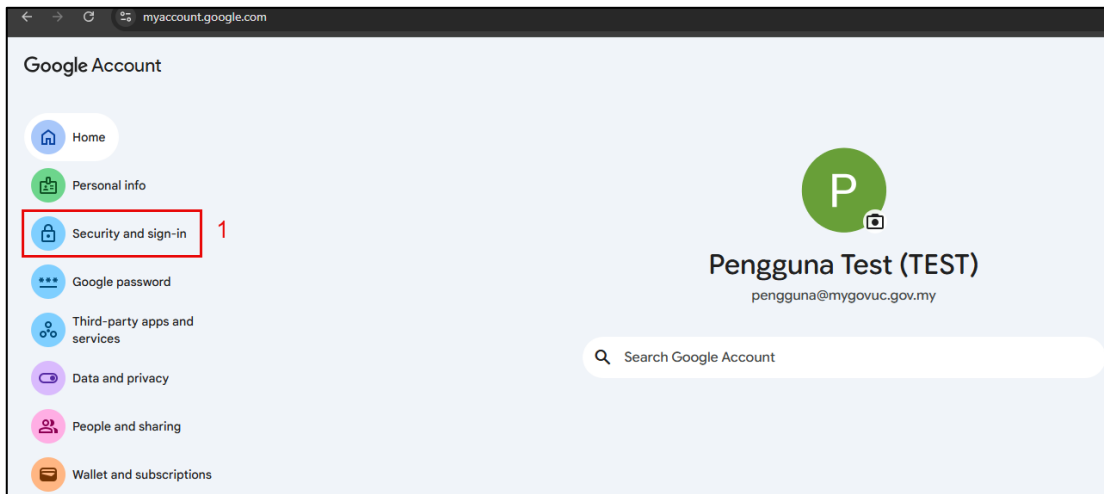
myaccount.google.com

Google Account

Home

Personal info

Security and sign-in

1

Google password

Third-party apps and services

Data and privacy

People and sharing

Wallet and subscriptions

P

Pengguna Test (TEST)

pengguna@mygovuc.gov.my

Search Google Account